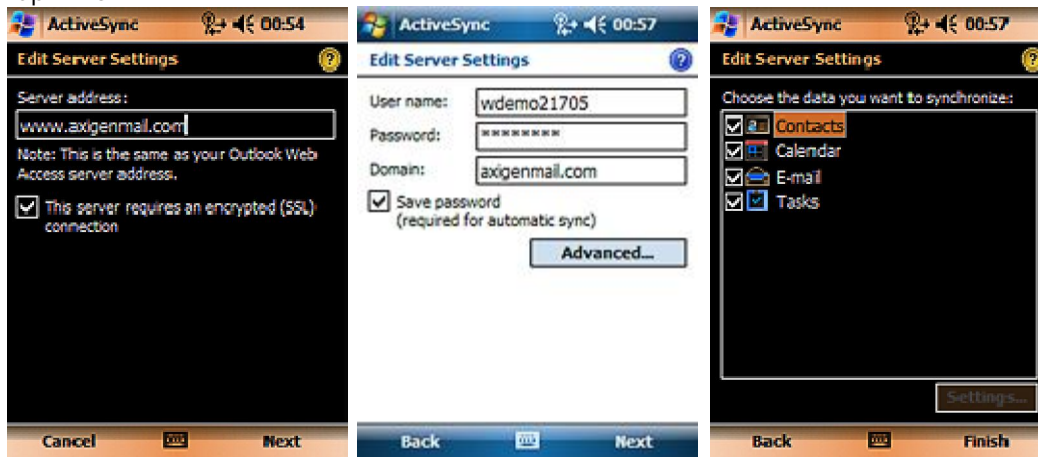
ActiveSync 00:54

Edit Server Settings

Server address:

www.axigenmail.com

Note: This is the same as your Outlook Web Access server address.

This server requires an encrypted (SSL) connection

Cancel Next

ActiveSync 00:57

Edit Server Settings

User name: wdemo21705

Password: ********

Domain: axigenmail.com

Save password (required for automatic sync)

Advanced...

Back Next

ActiveSync 00:57

Edit Server Settings

Choose the data you want to synchronize:

Contacts

Calendar

E-mail

Tasks

Settings...

Back Finish